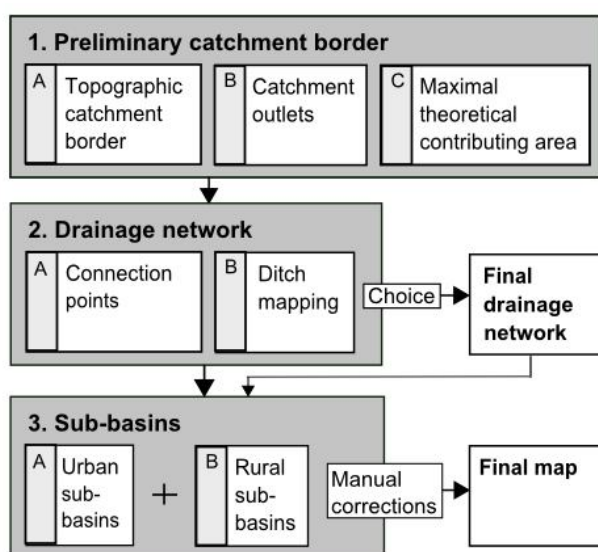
1. Preliminary catchment border

A Topographic catchment border

B Catchment outlets

C Maximal theoretical contributing area

2. Drainage network

A Connection points

B Ditch mapping

Choice

Final drainage network

3. Sub-basins

A Urban sub-basins

+

B Rural sub-basins

Manual corrections

Final map